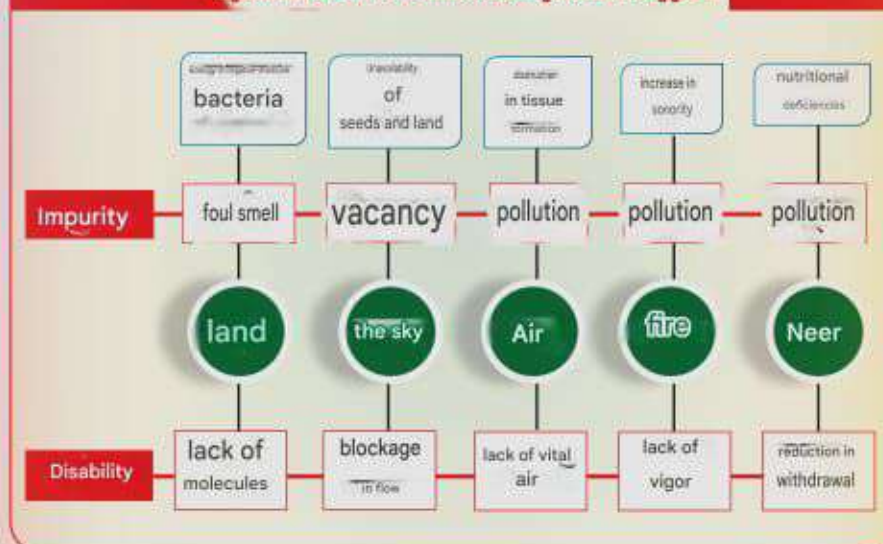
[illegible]

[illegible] bacteria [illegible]

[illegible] of seeds and land

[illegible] in tissue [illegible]

increase in sonority

nutritional deficiencies

Impurity

foul smell

vacancy

pollution

pollution

pollution

land

the sky

Air

fire

Neer

Disability

lack of molecules

blockage in flow

lack of vital air

lack of vigor

reduction in withdrawal